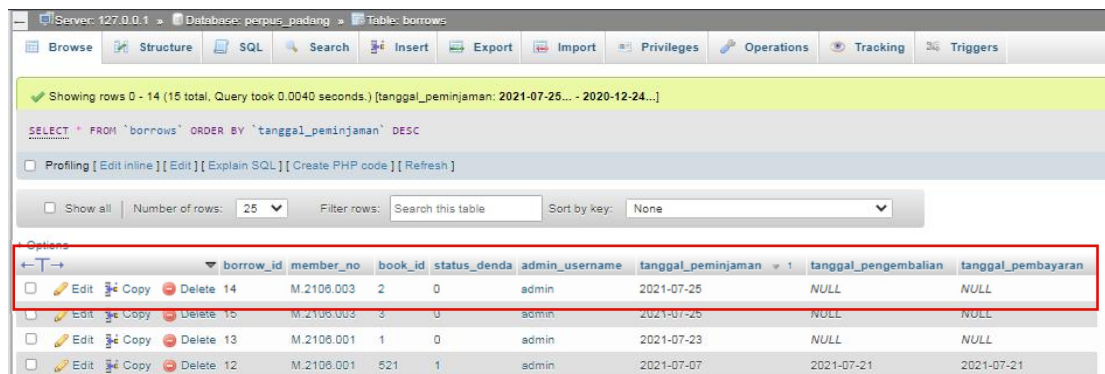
Server: 127.0.0.1 » Database: perpus_padang » Table: borrows

Browse Structure SQL Search Insert Export Import Privileges Operations Tracking Triggers

Showing rows 0 - 14 (15 total, Query took 0.0040 seconds.) [tanggal_peminjaman: 2021-07-25... - 2020-12-24...]

SELECT * FROM `borrows` ORDER BY `tanggal_peminjaman` DESC

Profiling [ Edit inline ] [ Edit ] [ Explain SQL ] [ Create PHP code ] [ Refresh ]

Show all | Number of rows: 25 Filter rows: Search this table Sort by key: None

+ Options

| ←T→ | borrow_id | member_no | book_id | status_denda | admin_username | tanggal_peminjaman 1 | tanggal_pengembalian | tanggal_pembayaran |
|---|---|---|---|---|---|---|---|---|
| Edit Copy Delete | 14 | M.2106.003 | 2 | 0 | admin | 2021-07-25 | NULL | NULL |
| Edit Copy Delete | 15 | M.2106.003 | 3 | 0 | admin | 2021-07-25 | NULL | NULL |
| Edit Copy Delete | 13 | M.2106.001 | 1 | 0 | admin | 2021-07-23 | NULL | NULL |
| Edit Copy Delete | 12 | M.2106.001 | 521 | 1 | admin | 2021-07-07 | 2021-07-21 | 2021-07-21 |